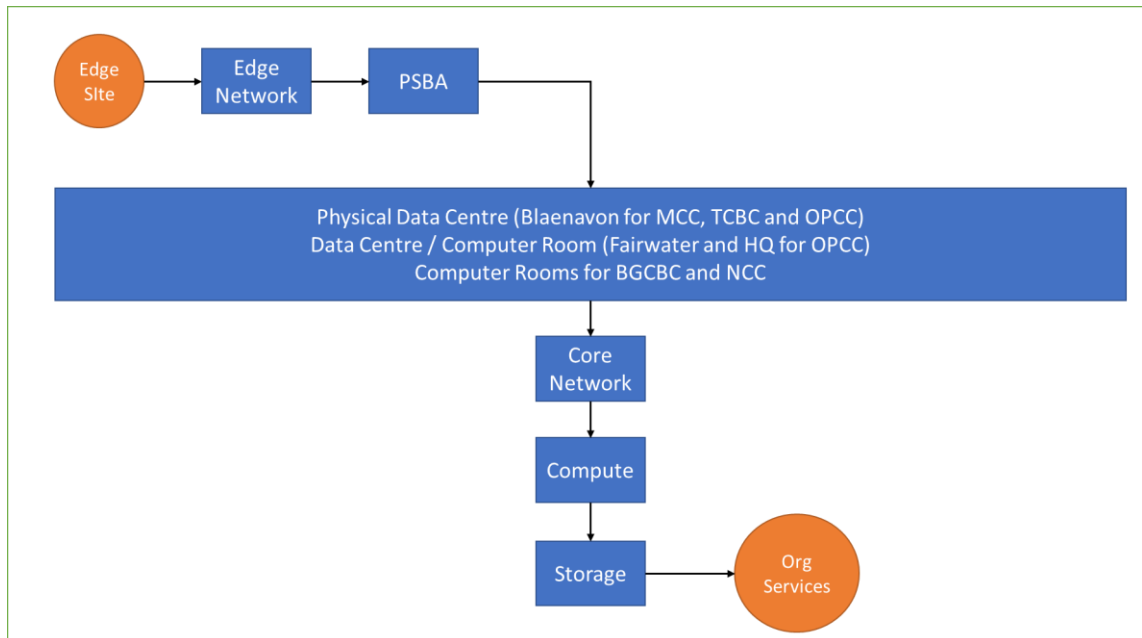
Edge SIte

Edge Network

PSBA

Physical Data Centre (Blaenavon for MCC, TCBC and OPCC)
Data Centre / Computer Room (Fairwater and HQ for OPCC)
Computer Rooms for BGCBC and NCC

Core Network

Compute

Storage

Org Services